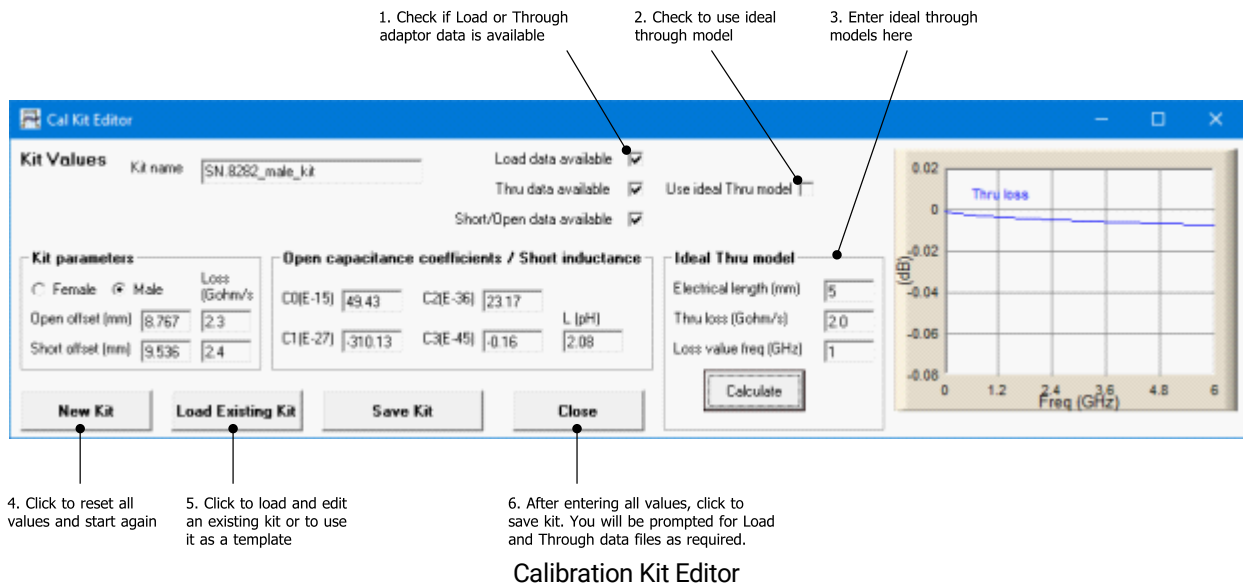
1. Check if Load or Through adaptor data is available

2. Check to use ideal through model

3. Enter ideal through models here

Cal Kit Editor

Kit Values

Kit name SN.8282_male_kit

Load data available

Thru data available

Short/Open data available

Use ideal Thru model

Kit parameters

Female Male

Loss (Gohm/s

Open offset (mm) 8.767 2.3

Short offset (mm) 9.536 2.4

Open capacitance coefficients / Short inductance

C0(E-15) 49.43

C2(E-36) 23.17

C1(E-27) -310.13

C3(E-45) -0.16

L (pH) 2.08

Ideal Thru model

Electrical length (mm) 5

Thru loss (Gohm/s) 2.0

Loss value freq (GHz) 1

Calculate

New Kit

Load Existing Kit

Save Kit

Close

0.02

Thru loss

0

-0.02

-0.04

-0.06

-0.08

(dB)

0 1.2 2.4 3.6 4.8 6

Freq (GHz)

4. Click to reset all values and start again

5. Click to load and edit an existing kit or to use it as a template

6. After entering all values, click to save kit. You will be prompted for Load and Through data files as required.

Calibration Kit Editor